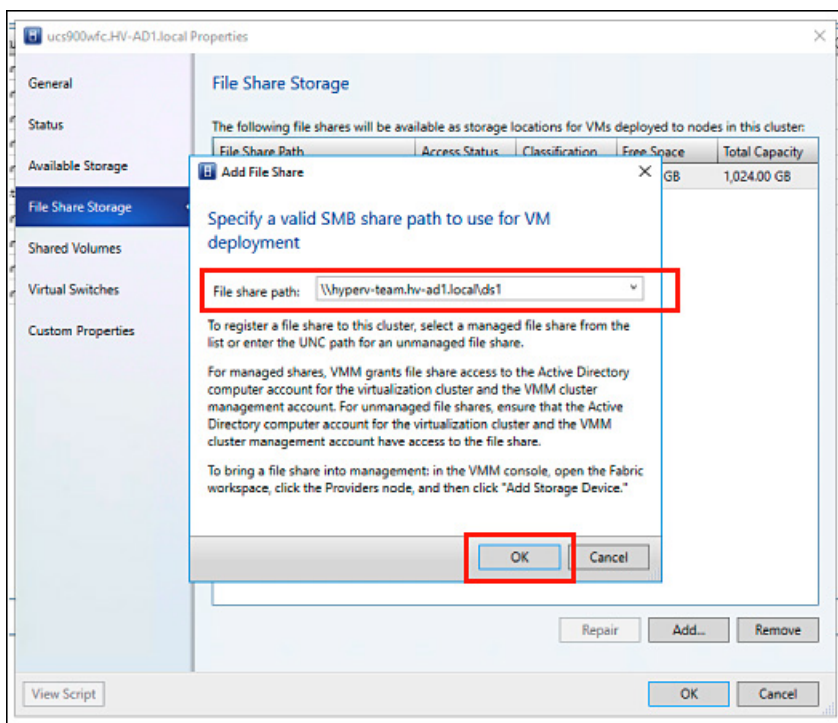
ucs900wfc.HV-AD1.local Properties

General

Status

Available Storage

File Share Storage

Shared Volumes

Virtual Switches

Custom Properties

File Share Storage

The following file shares will be available as storage locations for VMs deployed to nodes in this cluster:

| File Share Path | Access Status | Classification | Free Space | Total Capacity |
|---|---|---|---|---|
| | | | GB | 1,024.00 GB |

Add File Share

Specify a valid SMB share path to use for VM deployment

File share path: \\hyperv-team.hv-ad1.local\ds1

To register a file share to this cluster, select a managed file share from the list or enter the UNC path for an unmanaged file share.

For managed shares, VMM grants file share access to the Active Directory computer account for the virtualization cluster and the VMM cluster management account. For unmanaged file shares, ensure that the Active Directory computer account for the virtualization cluster and the VMM cluster management account have access to the file share.

To bring a file share into management: in the VMM console, open the Fabric workspace, click the Providers node, and then click "Add Storage Device."

OK Cancel

Repair Add... Remove

View Script

OK Cancel